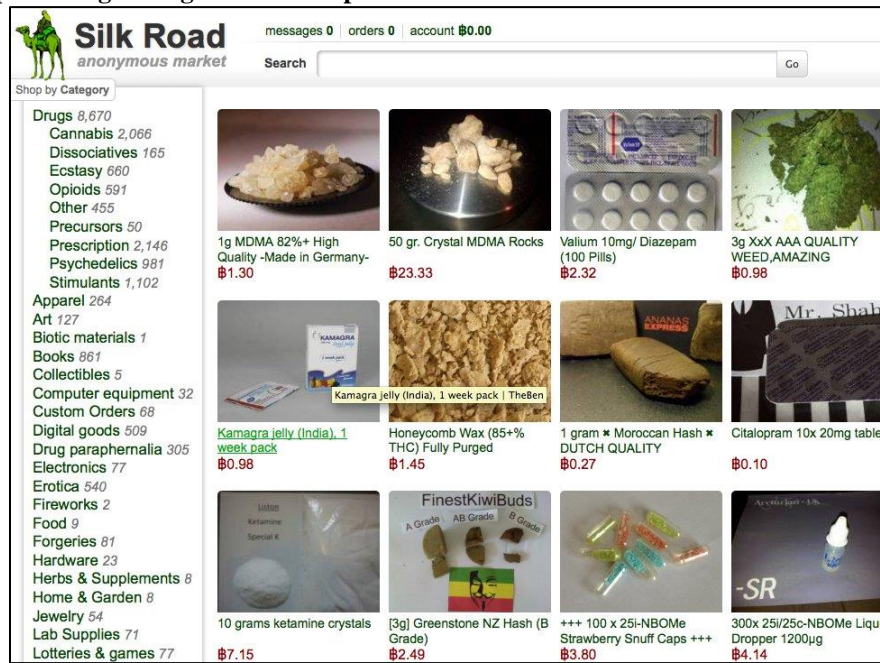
Silk Road
anonymous market

messages 0 | orders 0 | account ฿0.00

Search

Go

Shop by Category

Drugs 8,670
Cannabis 2,066
Dissociatives 165
Ecstasy 660
Opioids 591
Other 455
Precursors 50
Prescription 2,146
Psychedelics 981
Stimulants 1,102
Apparel 264
Art 127
Biotic materials 1
Books 861
Collectibles 5
Computer equipment 32
Custom Orders 68
Digital goods 509
Drug paraphernalia 305
Electronics 77
Erotica 540
Fireworks 2
Food 9
Forgeries 81
Hardware 23
Herbs & Supplements 8
Home & Garden 8
Jewelry 54
Lab Supplies 71
Lotteries & games 77

1g MDMA 82%+ High Quality -Made in Germany-
฿1.30

50 gr. Crystal MDMA Rocks
฿23.33

Valium 10mg/ Diazepam (100 Pills)
฿2.32

3g XxX AAA QUALITY WEED,AMAZING
฿0.98

KAMAGRA

Kamagra jelly (India), 1 week pack | TheBen

Kamagra jelly (India), 1 week pack
฿0.98

Honeycomb Wax (85+% THC) Fully Purged
฿1.45

ANANAS EXPRESS

1 gram ✖ Moroccan Hash ✖ DUTCH QUALITY
฿0.27

Mr. Shab

Citalopram 10x 20mg table
฿0.10

Liston
Ketamine
Special K

10 grams ketamine crystals
฿7.15

FinestKiwiBuds
A Grade AB Grade B Grade

[3g] Greenstone NZ Hash (B Grade)
฿2.49

+++ 100 x 25i-NBOMe Strawberry Snuff Caps +++
฿3.80

-SR

300x 25i/25c-NBOMe Liqu Dropper 1200µg
฿4.14